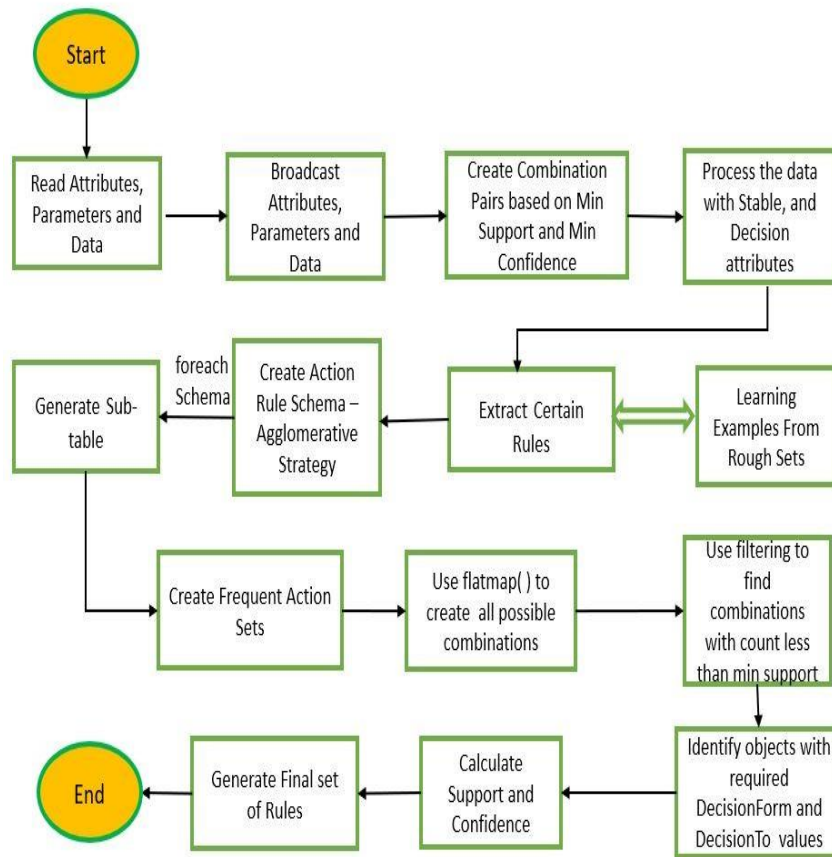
Start

Read Attributes, Parameters and Data

Broadcast Attributes, Parameters and Data

Create Combination Pairs based on Min Support and Min Confidence

Process the data with Stable, and Decision attributes

Extract Certain Rules

Learning Examples From Rough Sets

Create Action Rule Schema – Agglomerative Strategy

foreach Schema

Generate Sub-table

Create Frequent Action Sets

Use flatmap( ) to create all possible combinations

Use filtering to find combinations with count less than min support

Identify objects with required DecisionForm and DecisionTo values

Calculate Support and Confidence

Generate Final set of Rules

End